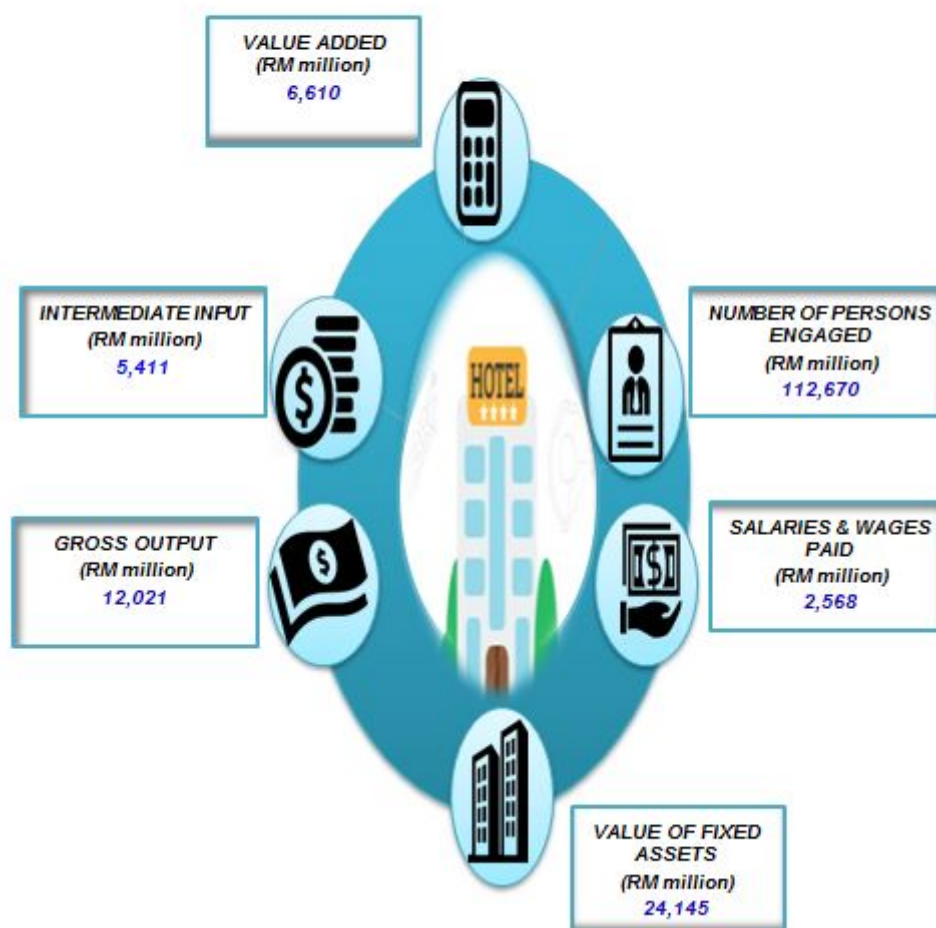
VALUE ADDED
(RM million)
6,610

INTERMEDIATE INPUT
(RM million)
5,411

NUMBER OF PERSONS ENGAGED
(RM million)
112,670

HOTEL

GROSS OUTPUT
(RM million)
12,021

SALARIES & WAGES PAID
(RM million)
2,568

VALUE OF FIXED ASSETS
(RM million)
24,145